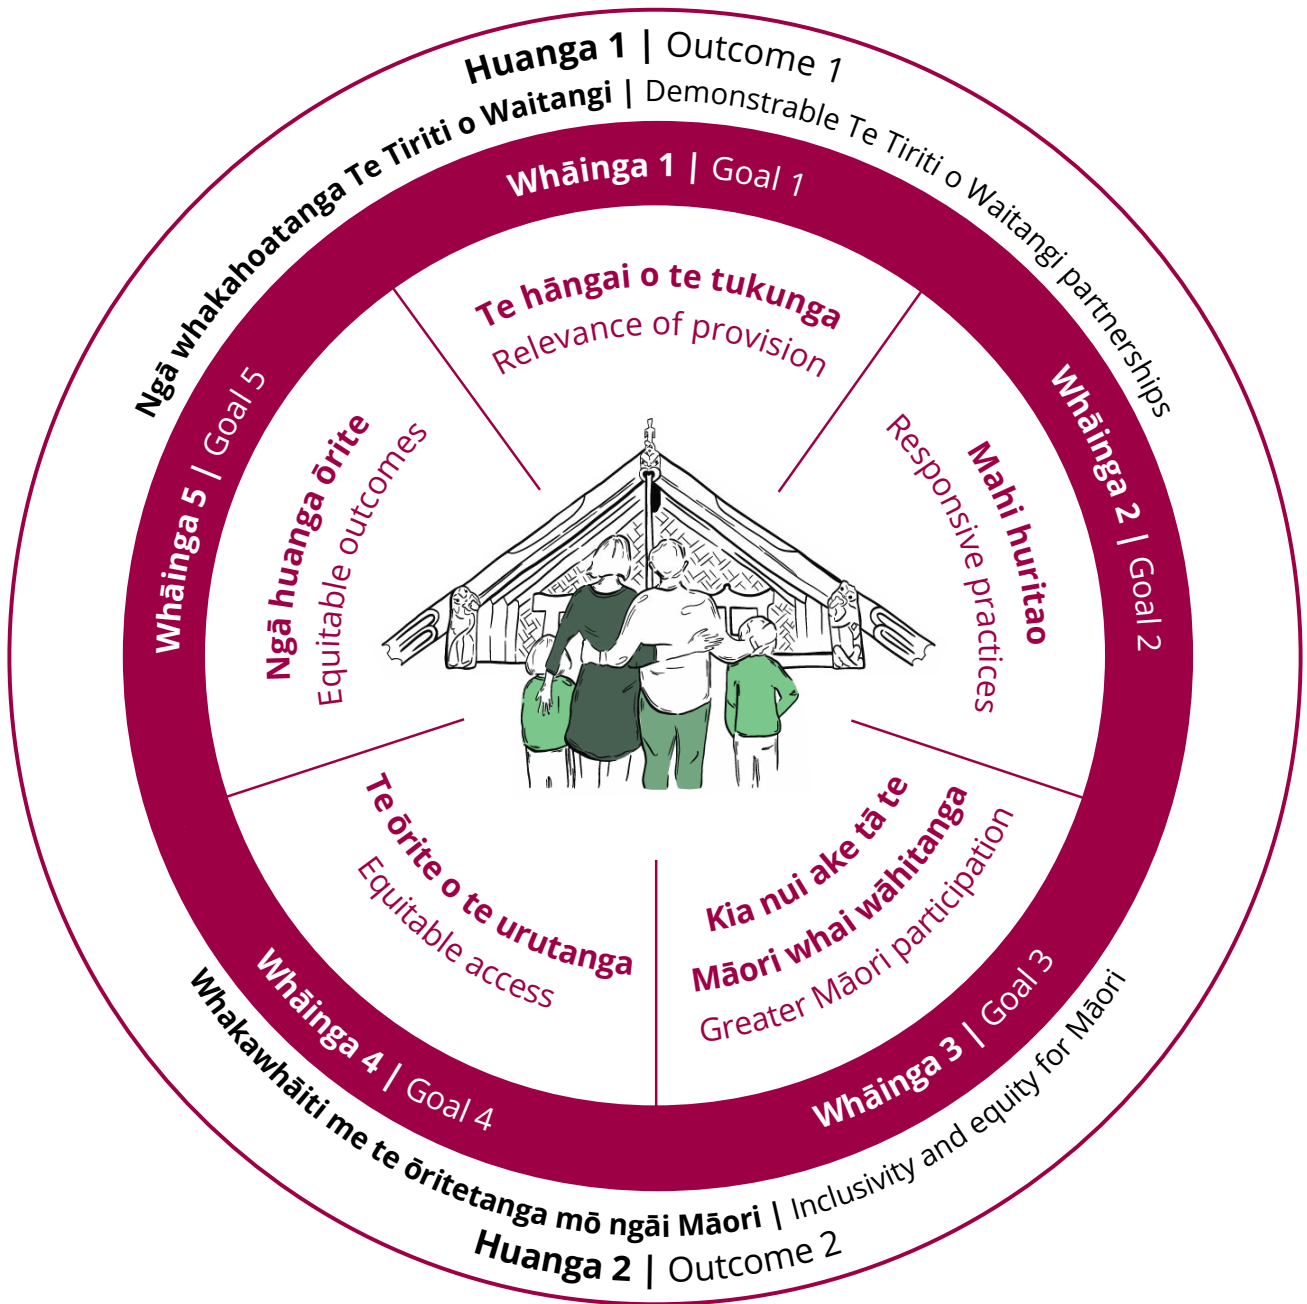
Huanga 1 | Outcome 1

Ngā whakakahoatanga Te Tiriti o Waitangi | Demonstrable Te Tiriti o Waitangi partnerships

Whāinga 1 | Goal 1

Te hāngai o te tukunga
Relevance of provision

Whāinga 2 | Goal 2

Mahi huritao
Responsive practices

Whāinga 3 | Goal 3

Kia nui ake tā te Māori whai wāhitanga
Greater Māori participation

Whāinga 4 | Goal 4

Te ōrite o te urutanga
Equitable access

Whāinga 5 | Goal 5

Ngā huanga ōrite
Equitable outcomes

Whakawhāiti me te ōritetanga mō ngāi Māori | Inclusivity and equity for Māori

Huanga 2 | Outcome 2